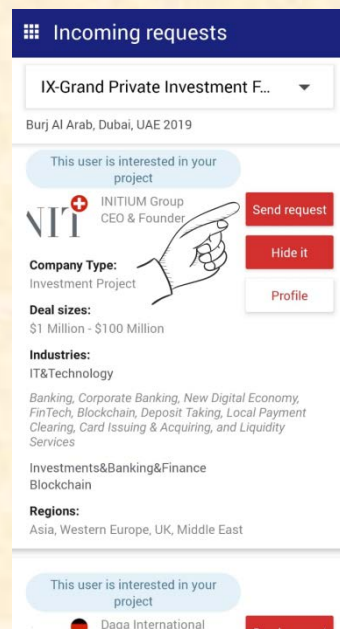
Incoming requests

IX-Grand Private Investment F...

Burj Al Arab, Dubai, UAE 2019

This user is interested in your project

NIT

INITIUM Group
CEO & Founder

Send request

Hide it

Profile

Company Type:
Investment Project

Deal sizes:
$1 Million - $100 Million

Industries:
IT&Technology

Banking, Corporate Banking, New Digital Economy, FinTech, Blockchain, Deposit Taking, Local Payment Clearing, Card Issuing & Acquiring, and Liquidity Services

Investments&Banking&Finance
Blockchain

Regions:
Asia, Western Europe, UK, Middle East

This user is interested in your project

Daga International

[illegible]